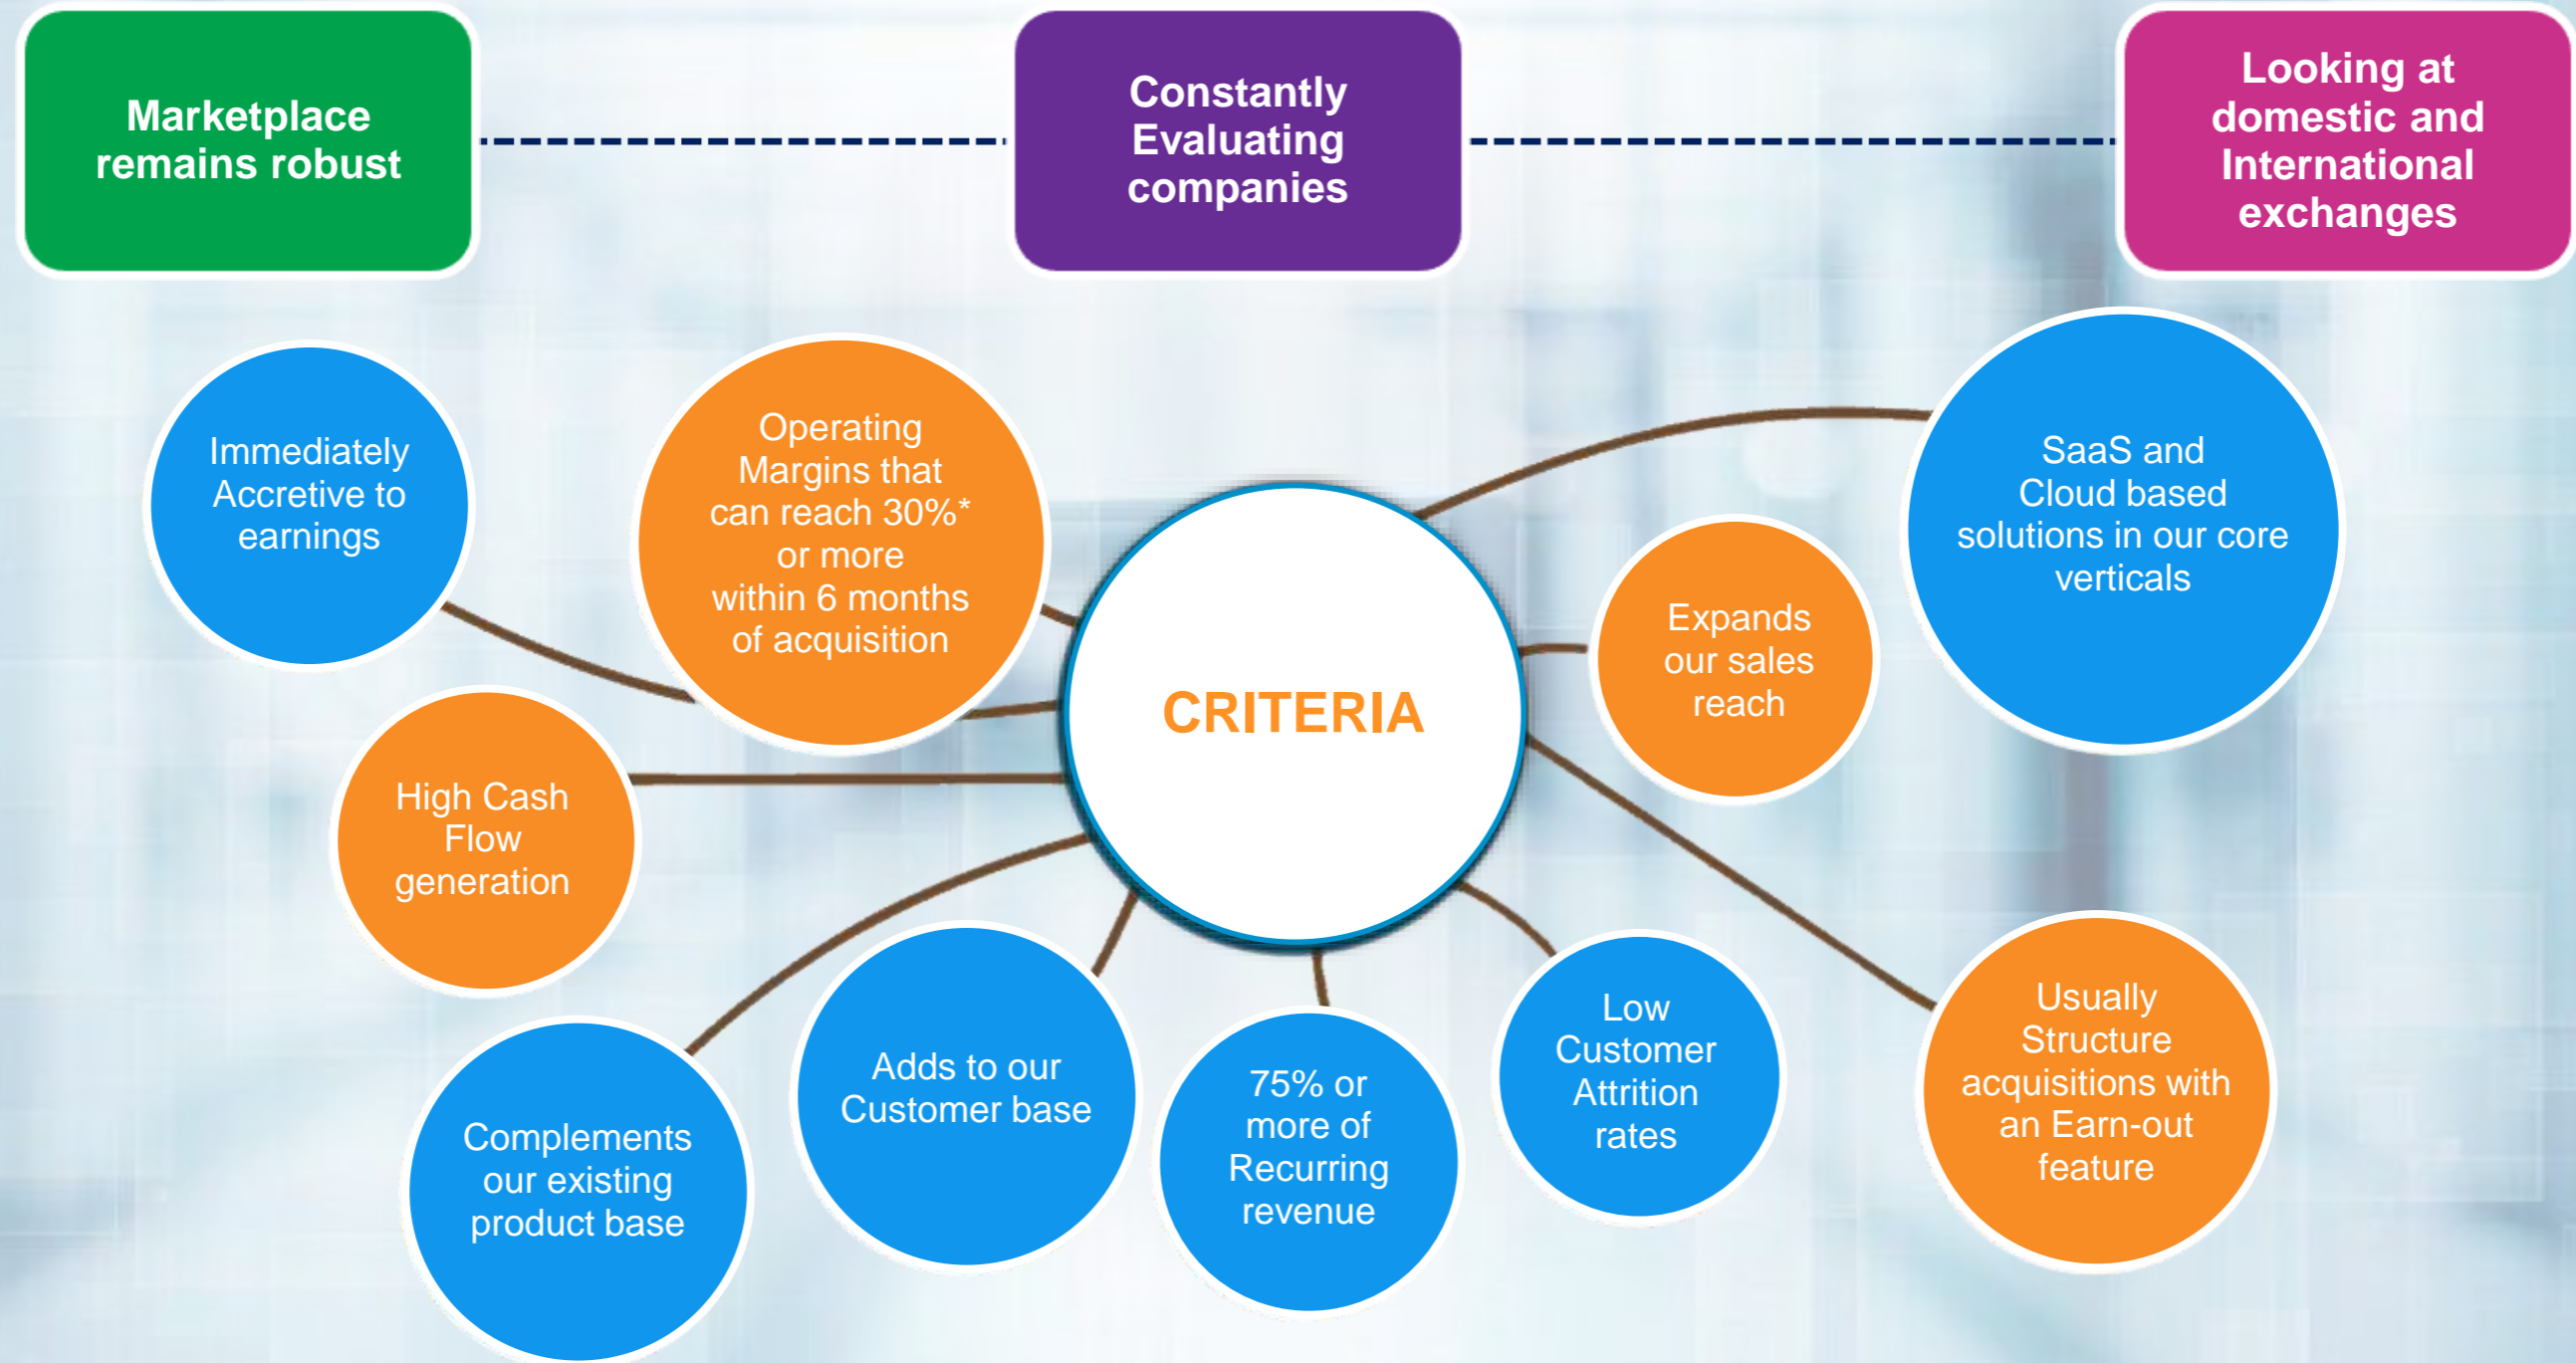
Marketplace remains robust

Constantly Evaluating companies

Looking at domestic and International exchanges

Immediately Accretive to earnings

Operating Margins that can reach 30%* or more within 6 months of acquisition

CRITERIA

SaaS and Cloud based solutions in our core verticals

Expands our sales reach

High Cash Flow generation

Complements our existing product base

Adds to our Customer base

75% or more of Recurring revenue

Low Customer Attrition rates

Usually Structure acquisitions with an Earn-out feature